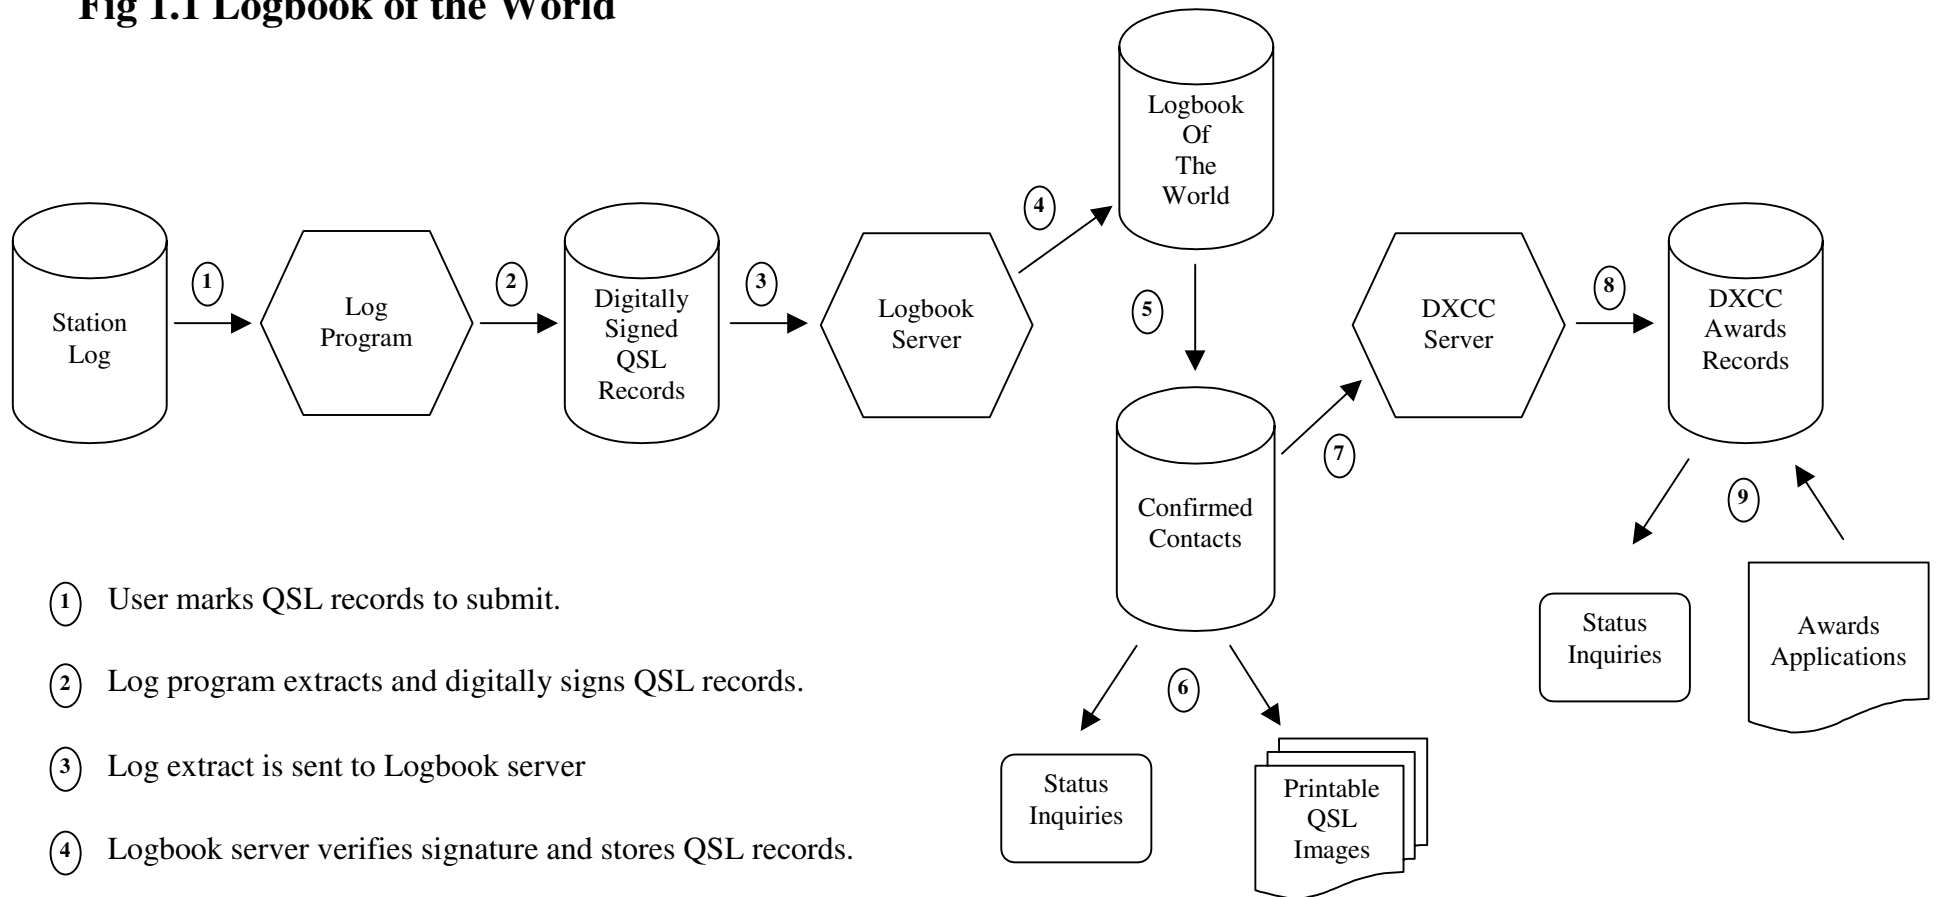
Fig 1.1 Logbook of the World

Station Log

1

Log Program

2

Digitally Signed QSL Records

3

Logbook Server

4

Logbook Of The World

5

Confirmed Contacts

6

Status Inquiries

Printable QSL Images

7

DXCC Server

8

DXCC Awards Records

9

Status Inquiries

Awards Applications

1 User marks QSL records to submit.

2 Log program extracts and digitally signs QSL records.

3 Log extract is sent to Logbook server

4 Logbook server verifies signature and stores QSL records.